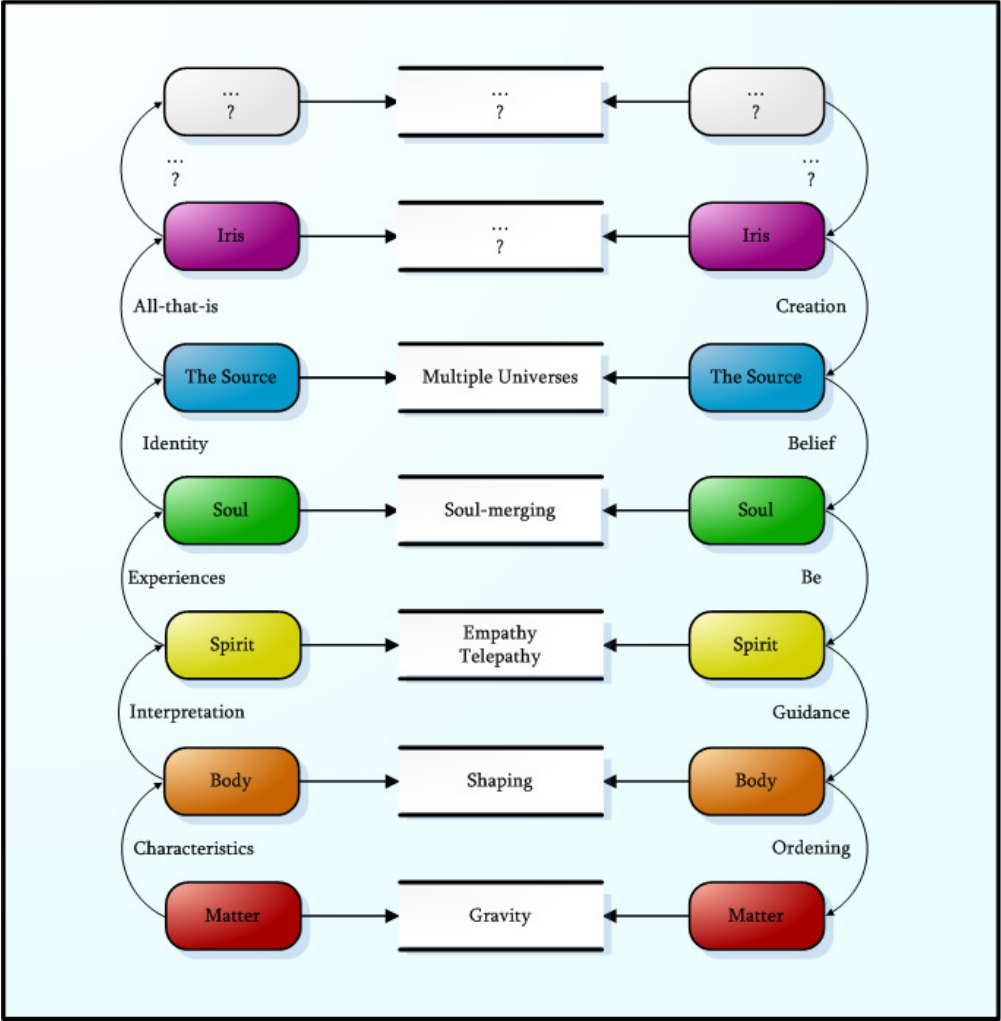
...
?

...
?

...
?

...
?

...
?

Iris

...
?

Iris

All-that-is

Creation

The Source

Multiple Universes

The Source

Identity

Belief

Soul

Soul-merging

Soul

Experiences

Be

Spirit

Empathy
Telepathy

Spirit

Interpretation

Guidance

Body

Shaping

Body

Characteristics

Ordening

Matter

Gravity

Matter